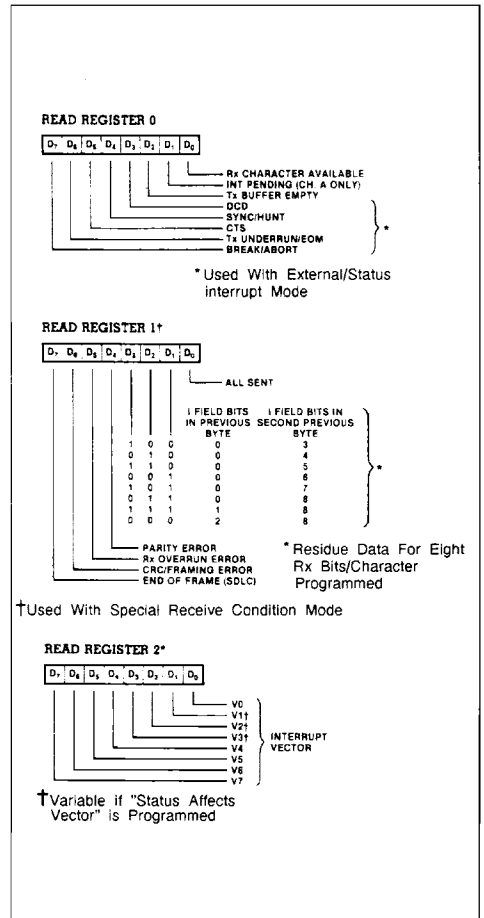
READ REGISTER 0

| $D_7$ | $D_6$ | $D_5$ | $D_4$ | $D_3$ | $D_2$ | $D_1$ | $D_0$ |
|---|---|---|---|---|---|---|---|

Rx CHARACTER AVAILABLE
INT PENDING (CH. A ONLY)
Tx BUFFER EMPTY
DCD
SYNC/HUNT
CTS
Tx UNDERRUN/EOM
BREAK/ABORT

*Used With External/Status interrupt Mode

READ REGISTER 1†

| $D_7$ | $D_6$ | $D_5$ | $D_4$ | $D_3$ | $D_2$ | $D_1$ | $D_0$ |
|---|---|---|---|---|---|---|---|

ALL SENT

| | | | I FIELD BITS IN PREVIOUS BYTE | I FIELD BITS IN SECOND PREVIOUS BYTE |
|---|---|---|---|---|
| 1 | 0 | 0 | 0 | 3 |
| 0 | 1 | 0 | 0 | 4 |
| 1 | 1 | 0 | 0 | 5 |
| 0 | 0 | 1 | 0 | 6 |
| 1 | 0 | 1 | 0 | 7 |
| 0 | 1 | 1 | 0 | 8 |
| 1 | 1 | 1 | 1 | 8 |
| 0 | 0 | 0 | 2 | 8 |

PARITY ERROR
Rx OVERRUN ERROR
CRC/FRAMING ERROR
END OF FRAME (SDLC)

*Residue Data For Eight Rx Bits/Character Programmed

†Used With Special Receive Condition Mode

READ REGISTER 2*

| $D_7$ | $D_6$ | $D_5$ | $D_4$ | $D_3$ | $D_2$ | $D_1$ | $D_0$ |
|---|---|---|---|---|---|---|---|

V0
V1†
V2†
V3†
V4
V5
V6
V7
INTERRUPT VECTOR

†Variable if "Status Affects Vector" is Programmed